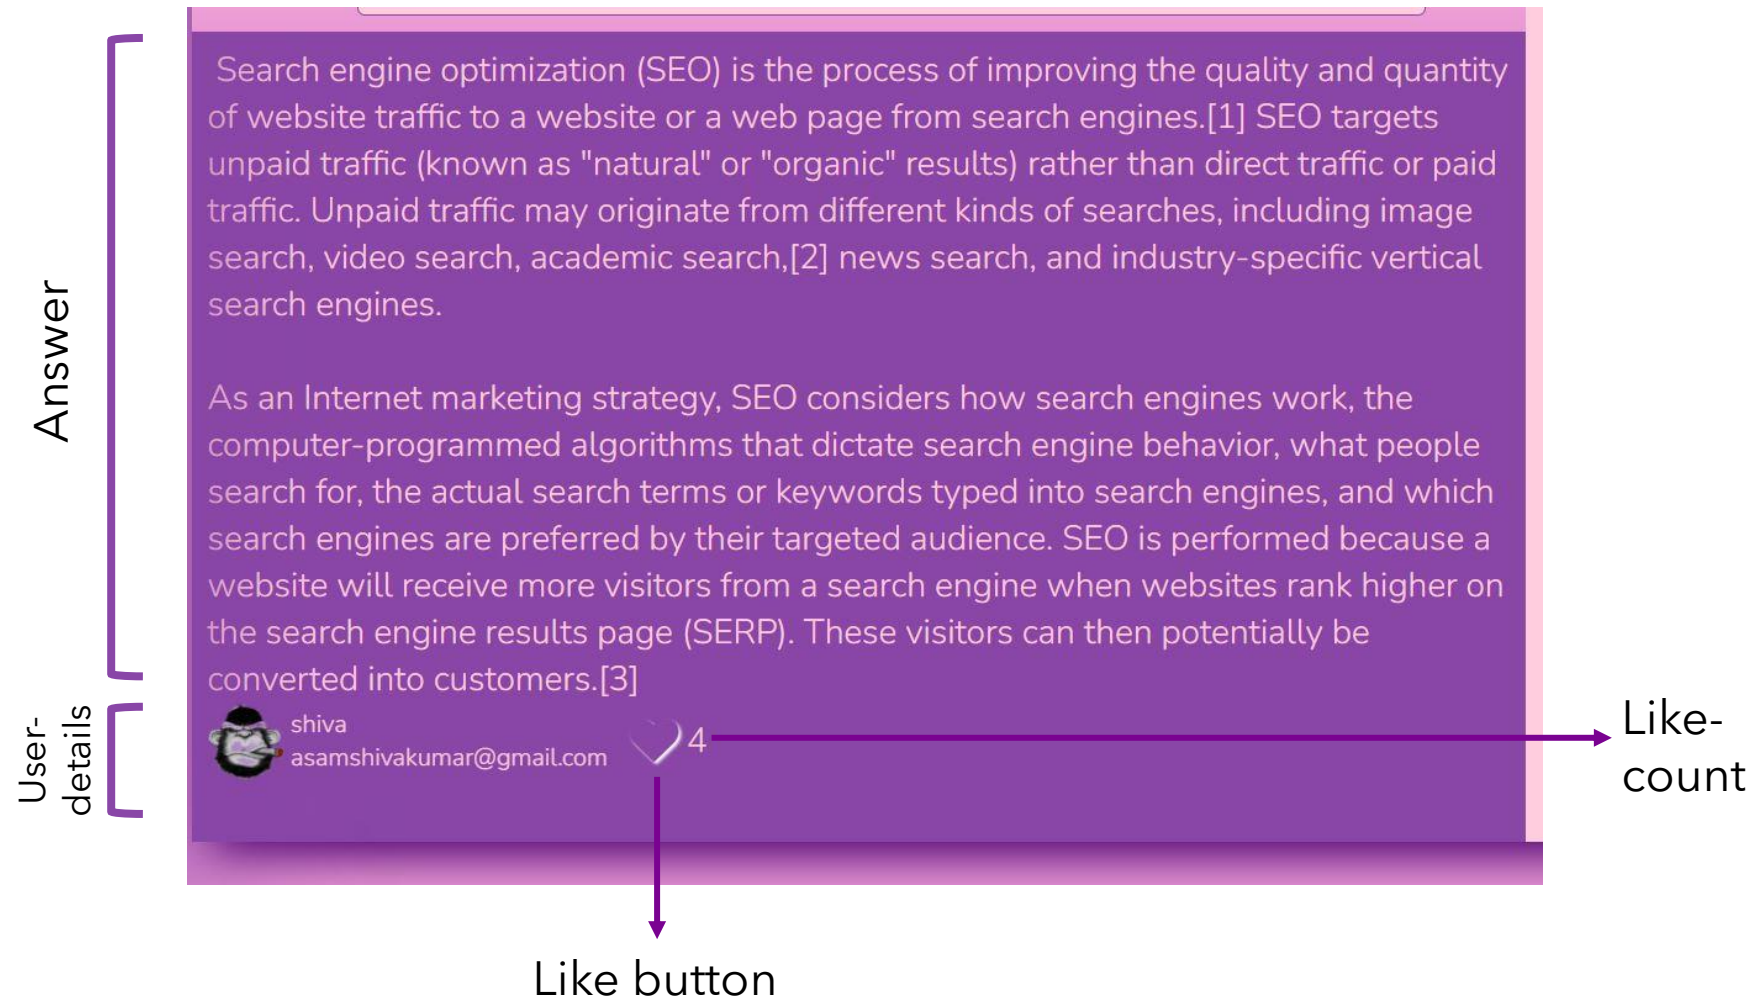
Answer

Search engine optimization (SEO) is the process of improving the quality and quantity of website traffic to a website or a web page from search engines.[1] SEO targets unpaid traffic (known as "natural" or "organic" results) rather than direct traffic or paid traffic. Unpaid traffic may originate from different kinds of searches, including image search, video search, academic search,[2] news search, and industry-specific vertical search engines.

As an Internet marketing strategy, SEO considers how search engines work, the computer-programmed algorithms that dictate search engine behavior, what people search for, the actual search terms or keywords typed into search engines, and which search engines are preferred by their targeted audience. SEO is performed because a website will receive more visitors from a search engine when websites rank higher on the search engine results page (SERP). These visitors can then potentially be converted into customers.[3]

User-details

shiva
asamshivakumar@gmail.com

4

Like-count

Like button